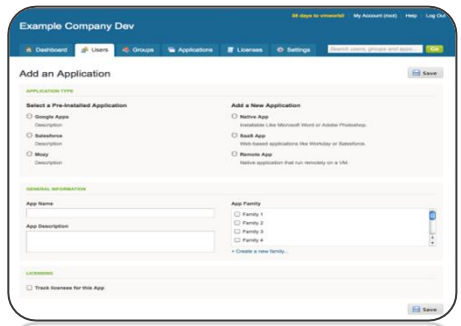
Example Company Dev

30 days to vmworld! My Account (root) Help Log Out

Dashboard Users Groups Applications Licenses Settings

Search users, groups and apps... Go

Add an Application

Save

APPLICATION TYPE

Select a Pre-Installed Application

Google Apps
Description

Salesforce
Description

Mozy
Description

Add a New Application

Native App
Installable Like Microsoft Word or Adobe Photoshop.

SaaS App
Web-based applications like Workday or Salesforce.

Remote App
Native application that run remotely on a VM.

GENERAL INFORMATION

App Name

App Description

App Family

Family 1
Family 2
Family 3
Family 4

+ Create a new family...

LICENSING

Track licenses for this App

Save